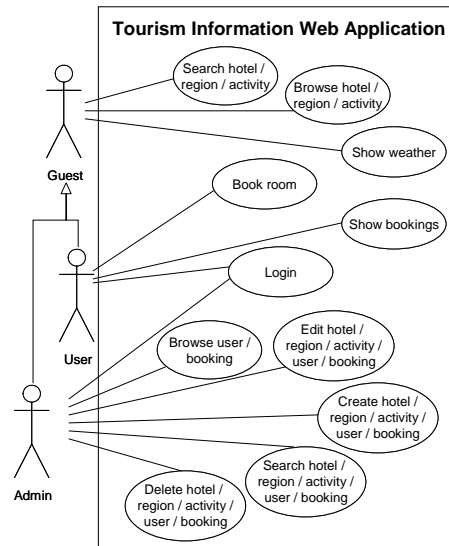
Tourism Information Web Application

Search hotel / region / activity

Browse hotel / region / activity

Show weather

Guest

Book room

Show bookings

Login

User

Browse user / booking

Edit hotel / region / activity / user / booking

Create hotel / region / activity / user / booking

Search hotel / region / activity / user / booking

Delete hotel / region / activity / user / booking

Admin